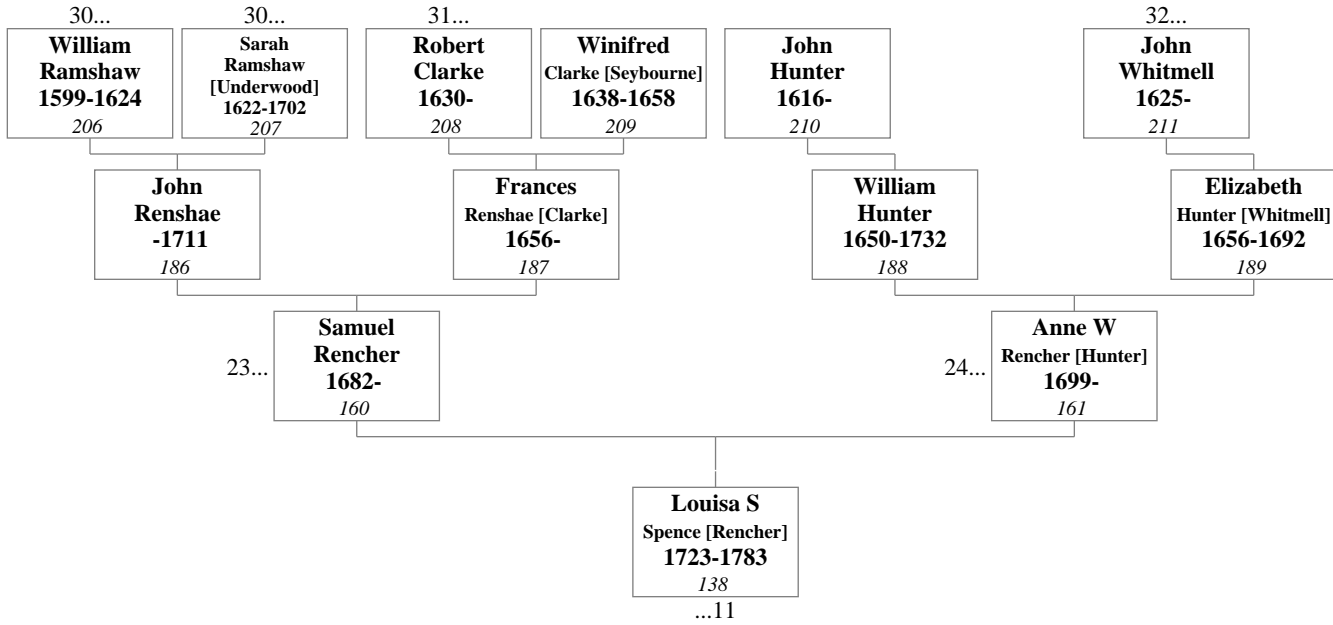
30...
William Ramshaw 1599-1624
206

30...
Sarah Ramshaw [Underwood] 1622-1702
207

31...
Robert Clarke 1630-
208

Winifred Clarke [Seybourne] 1638-1658
209

John Hunter 1616-
210

32...
John Whitmell 1625-
211

John Renshae -1711
186

Frances Renshae [Clarke] 1656-
187

William Hunter 1650-1732
188

Elizabeth Hunter [Whitmell] 1656-1692
189

23...
Samuel Rencher 1682-
160

24...
Anne W Rencher [Hunter] 1699-
161

Louisa S Spence [Rencher] 1723-1783
138
...11